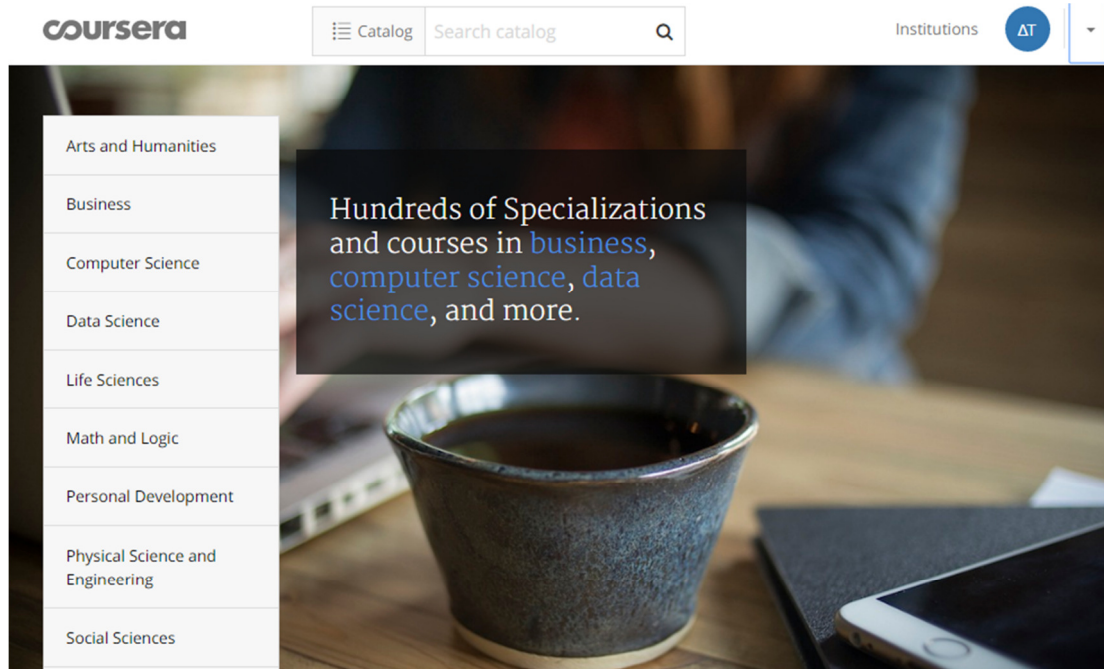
coursera

Catalog

Search catalog

Institutions

ΔT

Arts and Humanities

Business

Computer Science

Data Science

Life Sciences

Math and Logic

Personal Development

Physical Science and Engineering

Social Sciences

Hundreds of Specializations and courses in business, computer science, data science, and more.